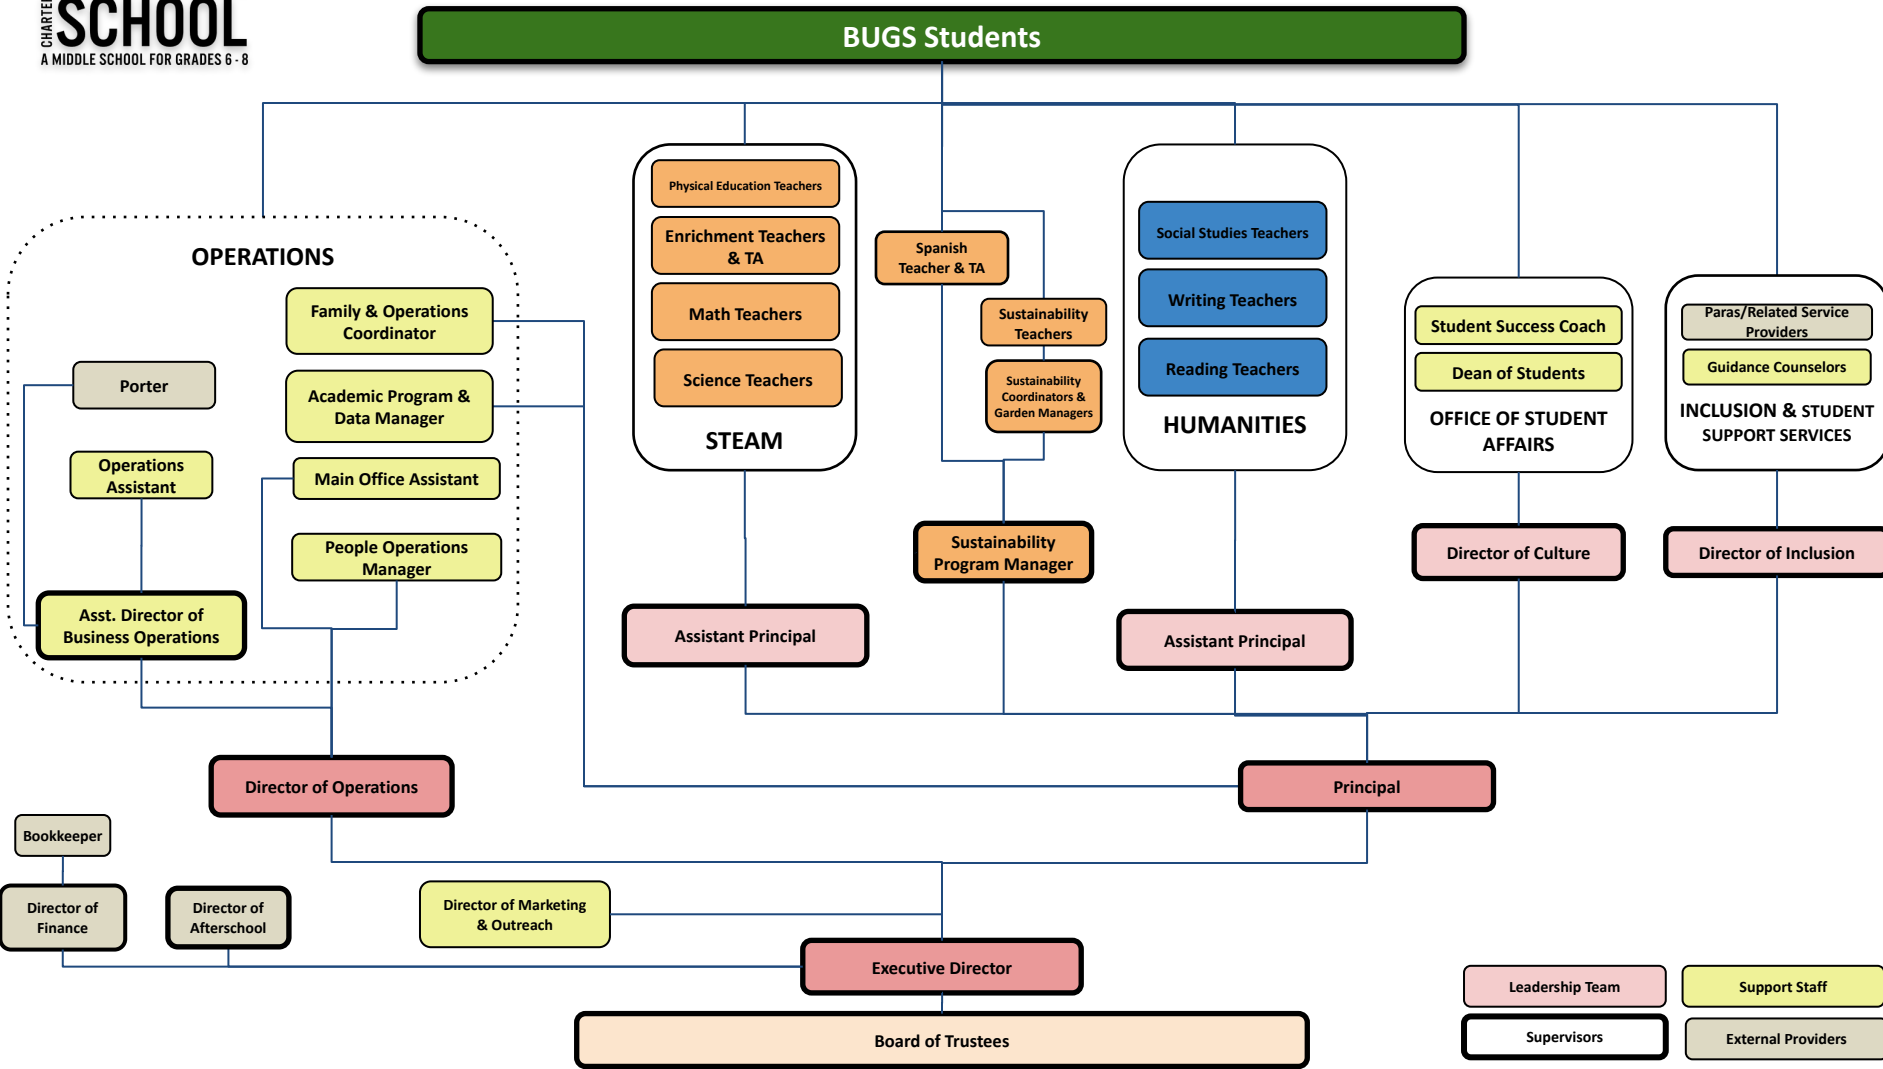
CHARTER SCHOOL
A MIDDLE SCHOOL FOR GRADES 6 - 8

BUGS Students

OPERATIONS

Family & Operations Coordinator

Porter

Academic Program & Data Manager

Operations Assistant

Main Office Assistant

People Operations Manager

Asst. Director of Business Operations

Physical Education Teachers

Enrichment Teachers & TA

Math Teachers

Science Teachers

STEAM

Spanish Teacher & TA

Sustainability Teachers

Sustainability Coordinators & Garden Managers

Social Studies Teachers

Writing Teachers

Reading Teachers

HUMANITIES

Student Success Coach

Dean of Students

OFFICE OF STUDENT AFFAIRS

Paras/Related Service Providers

Guidance Counselors

INCLUSION & STUDENT SUPPORT SERVICES

Sustainability Program Manager

Director of Culture

Director of Inclusion

Assistant Principal

Assistant Principal

Director of Operations

Principal

Bookkeeper

Director of Finance

Director of Afterschool

Director of Marketing & Outreach

Executive Director

Board of Trustees

Leadership Team

Support Staff

Supervisors

External Providers